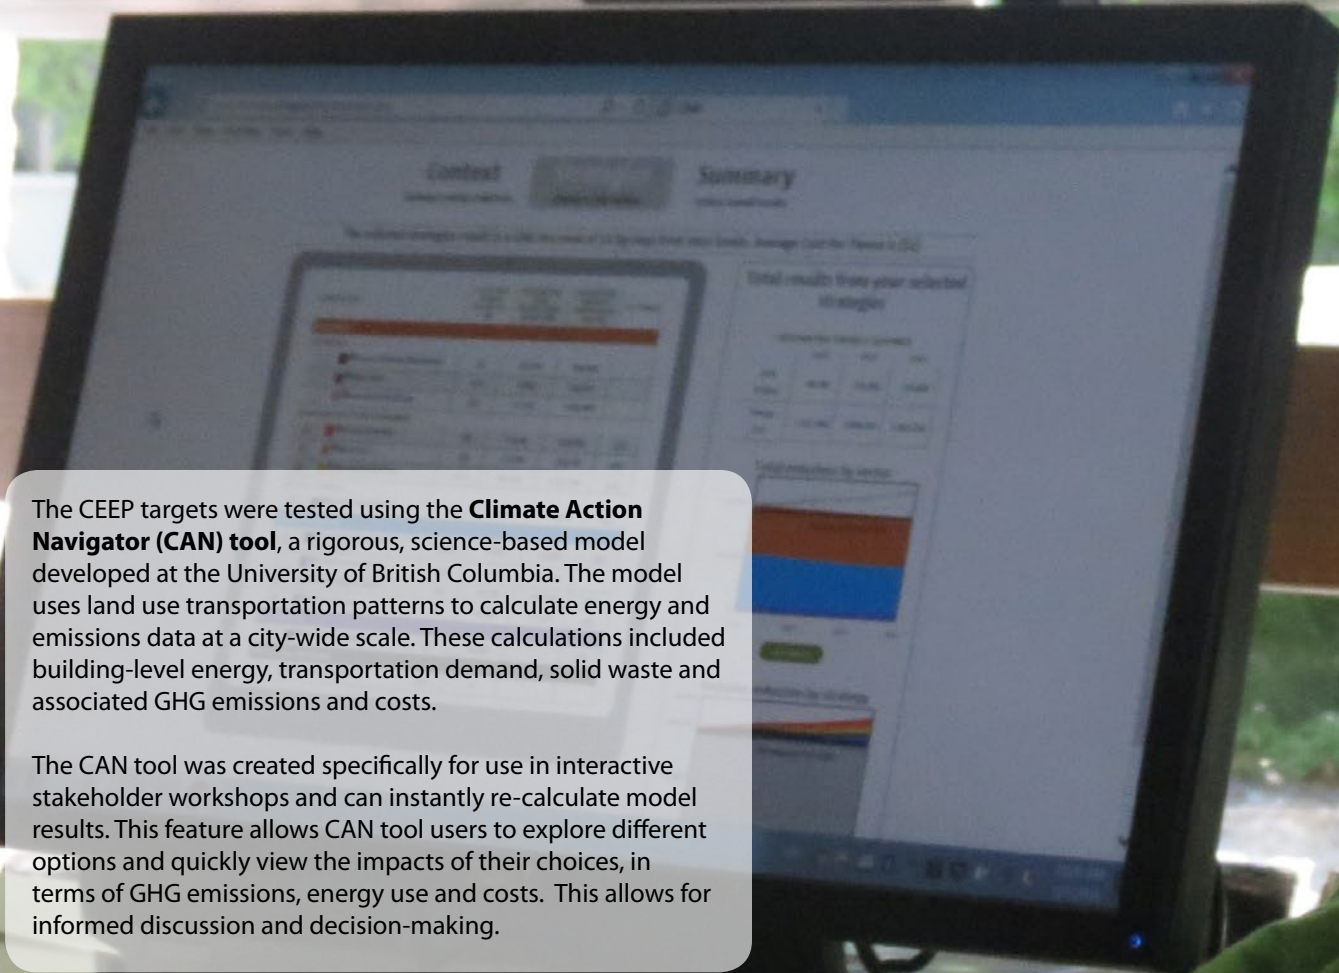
Context

Summary

Total results from your selected strategies

The CEEP targets were tested using the **Climate Action Navigator (CAN) tool**, a rigorous, science-based model developed at the University of British Columbia. The model uses land use transportation patterns to calculate energy and emissions data at a city-wide scale. These calculations included building-level energy, transportation demand, solid waste and associated GHG emissions and costs.

The CAN tool was created specifically for use in interactive stakeholder workshops and can instantly re-calculate model results. This feature allows CAN tool users to explore different options and quickly view the impacts of their choices, in terms of GHG emissions, energy use and costs. This allows for informed discussion and decision-making.